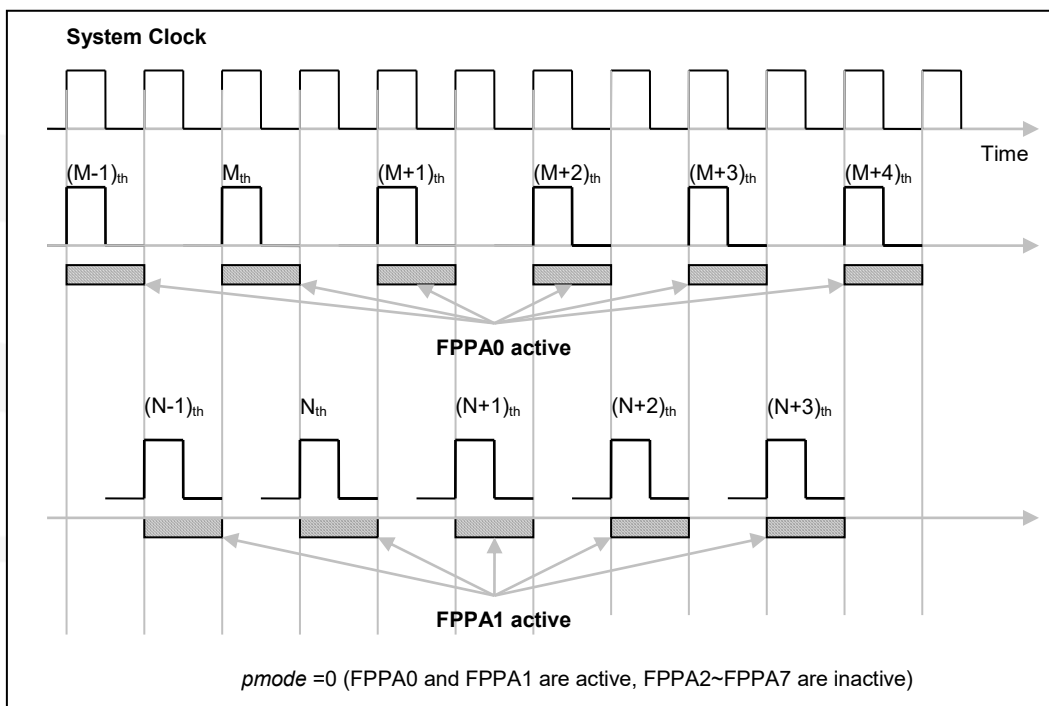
System Clock

Time

$(M-1)_{th}$ $M_{th}$ $(M+1)_{th}$ $(M+2)_{th}$ $(M+3)_{th}$ $(M+4)_{th}$

FPPA0 active

$(N-1)_{th}$ $N_{th}$ $(N+1)_{th}$ $(N+2)_{th}$ $(N+3)_{th}$

FPPA1 active

pmode =0 (FPPA0 and FPPA1 are active, FPPA2~FPPA7 are inactive)